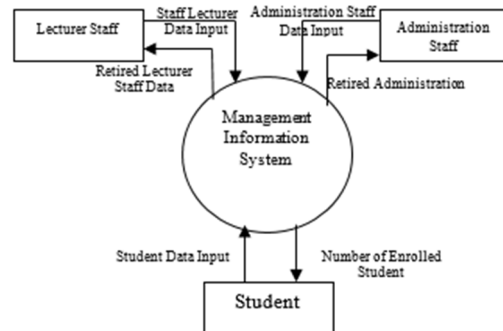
Lecturer Staff

Staff Lecturer Data Input

Administration Staff Data Input

Administration Staff

Retired Lecturer Staff Data

Retired Administration

Management Information System

Student Data Input

Number of Enrolled Student

Student